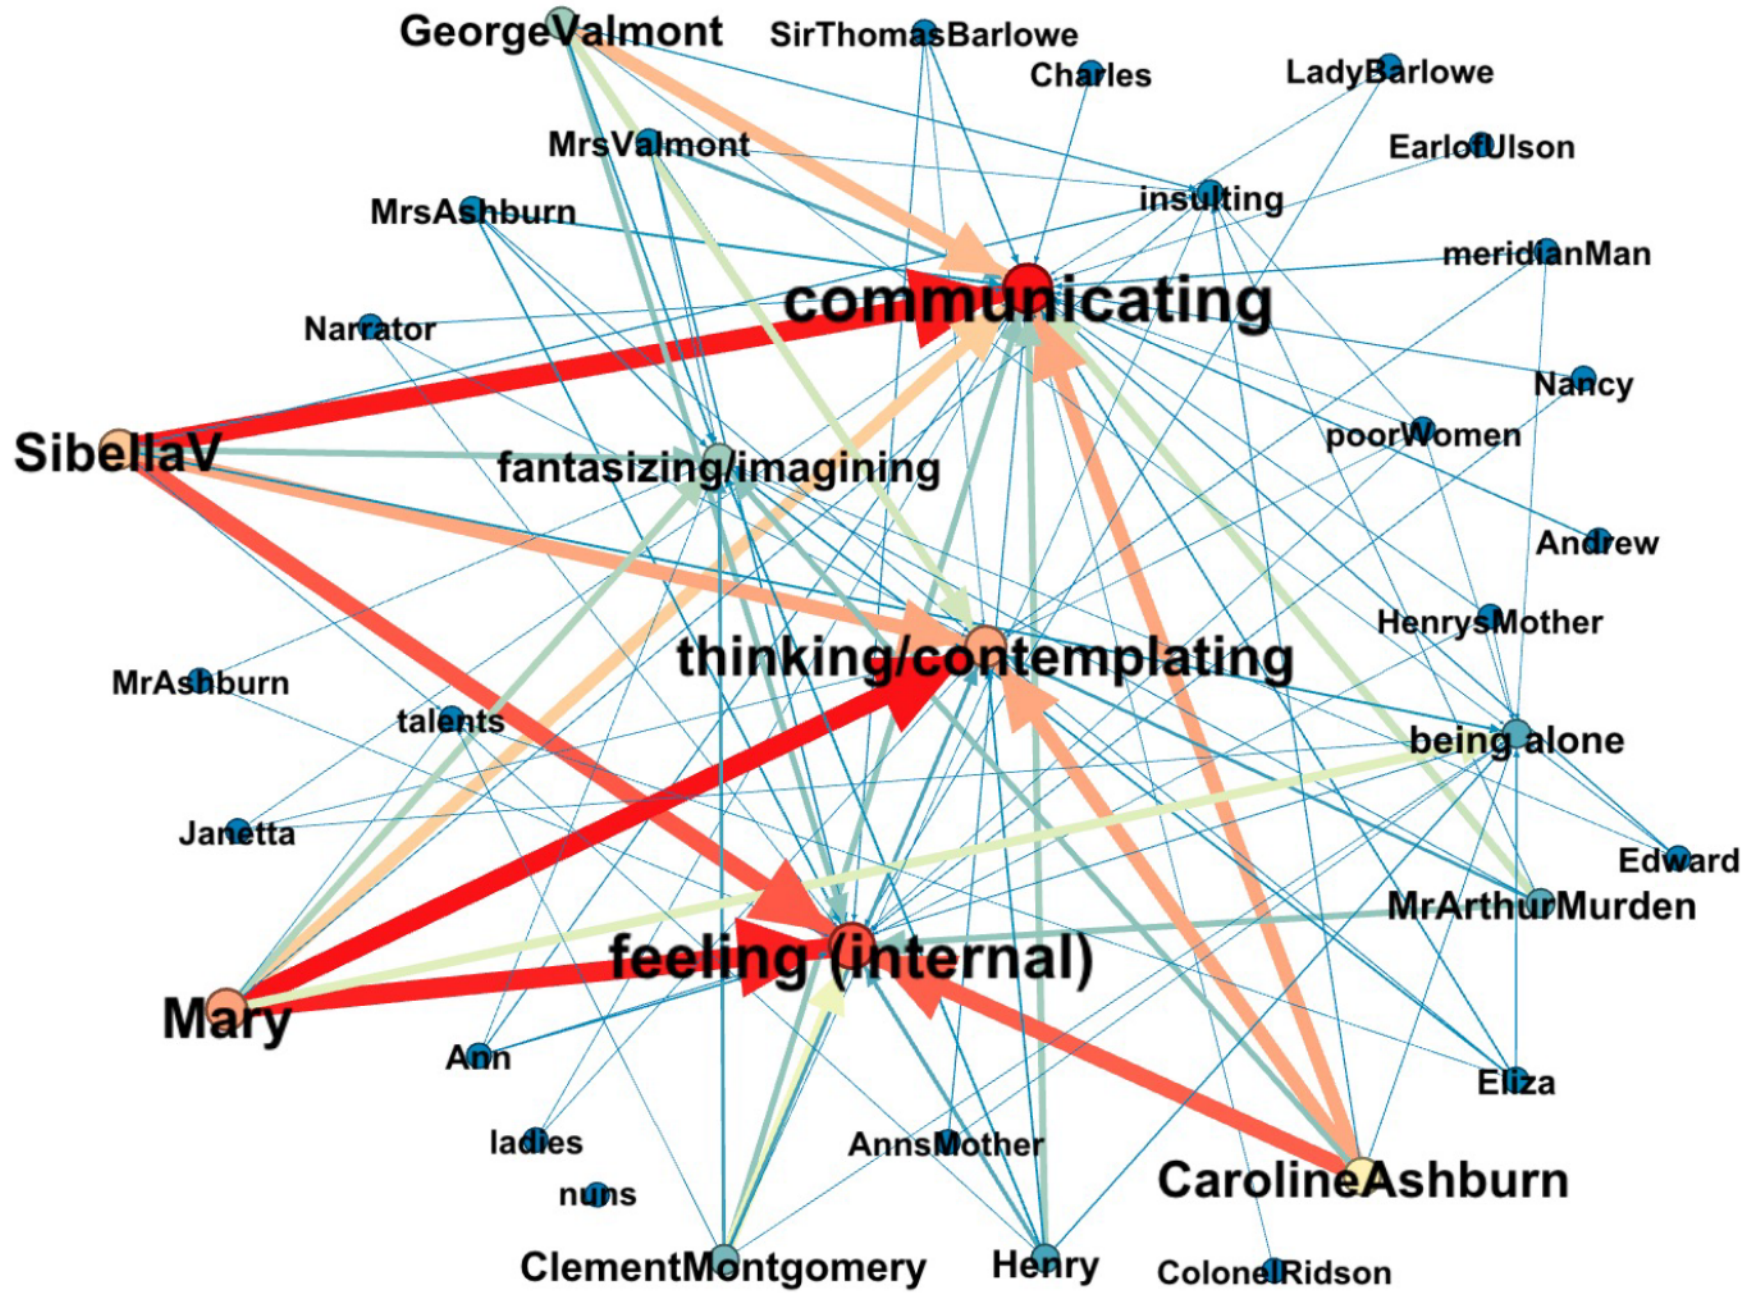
GeorgeValmont
SirThomasBarlowe
Charles
LadyBarlowe
MrsValmont
EarlofUlson
MrsAshburn
insulting
meridianMan
communicating
Narrator
Nancy
poorWomen
SibellaV
fantasizing/imagining
Andrew
HenrysMother
thinking/contemplating
MrAshburn
talents
being alone
Janetta
Edward
MrArthurMurden
feeling (internal)
Mary
Ann
Eliza
ladies
AnnsMother
CarolineAshburn
nuns
ClementMontgomery
Henry
ColonelRidson